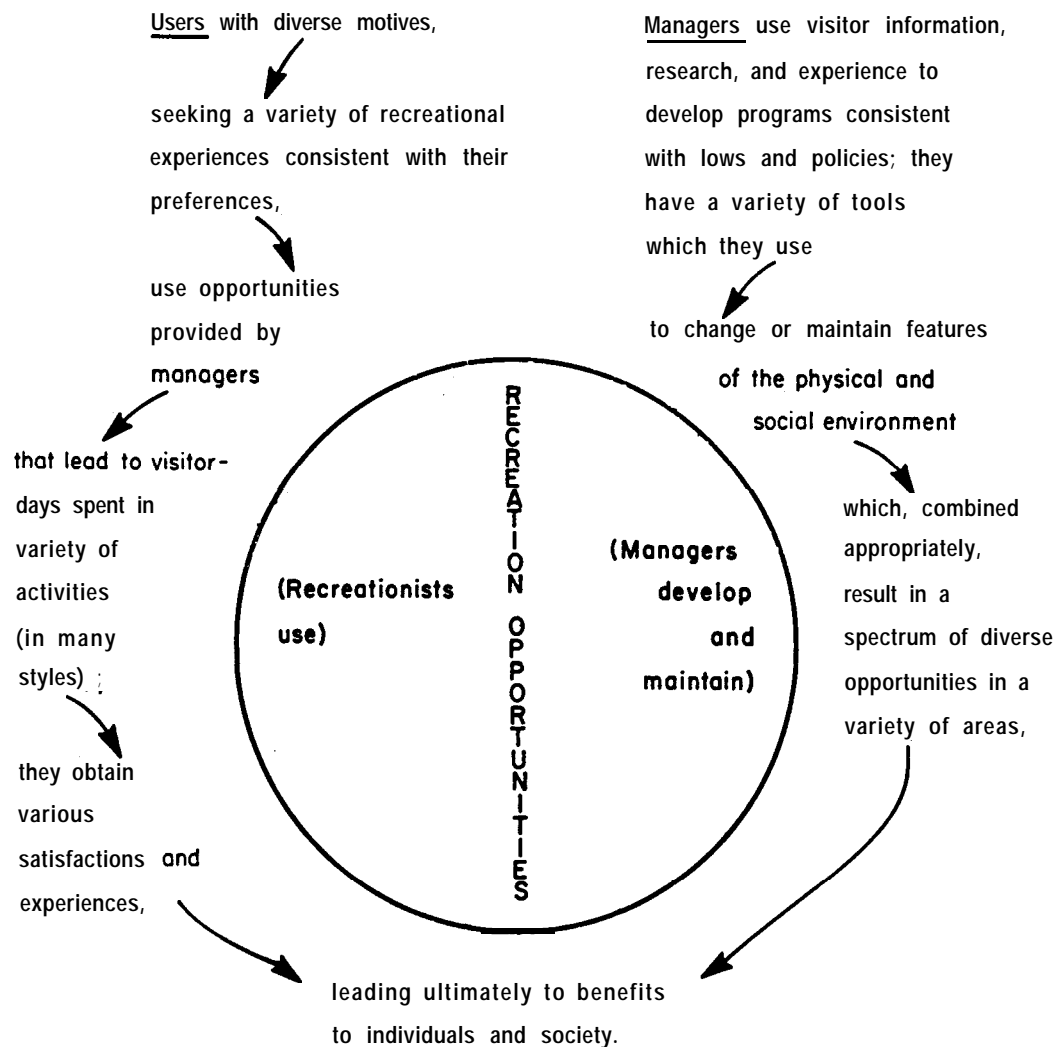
Users with diverse motives,

seeking a variety of recreational experiences consistent with their preferences,

use opportunities provided by managers

that lead to visitor-days spent in variety of activities (in many styles);

they obtain various satisfactions and experiences,

Managers use visitor information, research, and experience to develop programs consistent with lows and policies; they have a variety of tools which they use

to change or maintain features of the physical and social environment

which, combined appropriately, result in a spectrum of diverse opportunities in a variety of areas,

RECREATION OPPORTUNITIES

(Recreationists use)

(Managers develop and maintain)

leading ultimately to benefits to individuals and society.